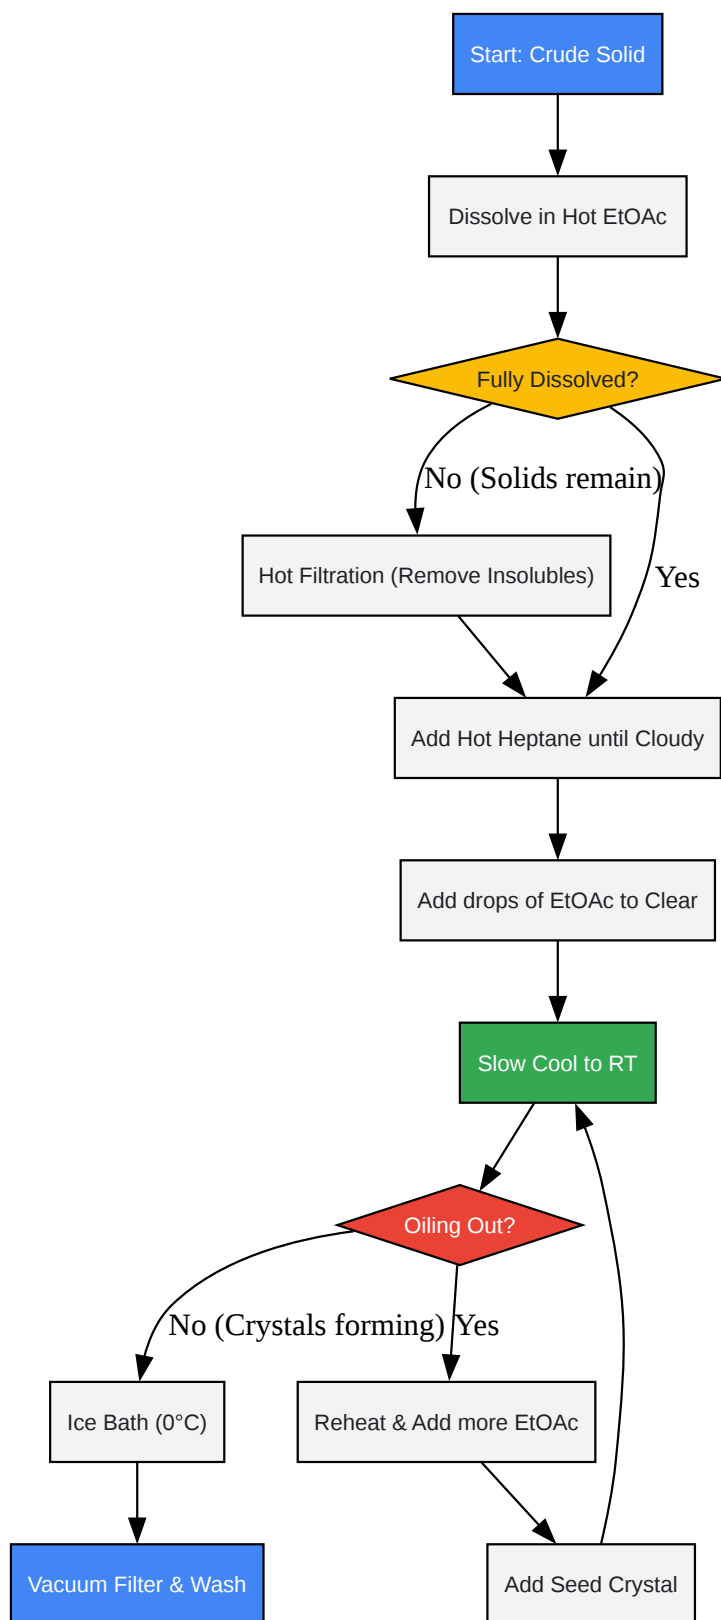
Start: Crude Solid

Dissolve in Hot EtOAc

Fully Dissolved?

No (Solids remain)

Yes

Hot Filtration (Remove Insolubles)

Add Hot Heptane until Cloudy

Add drops of EtOAc to Clear

Slow Cool to RT

Oiling Out?

No (Crystals forming)

Yes

Ice Bath (0°C)

Reheat & Add more EtOAc

Vacuum Filter & Wash

Add Seed Crystal